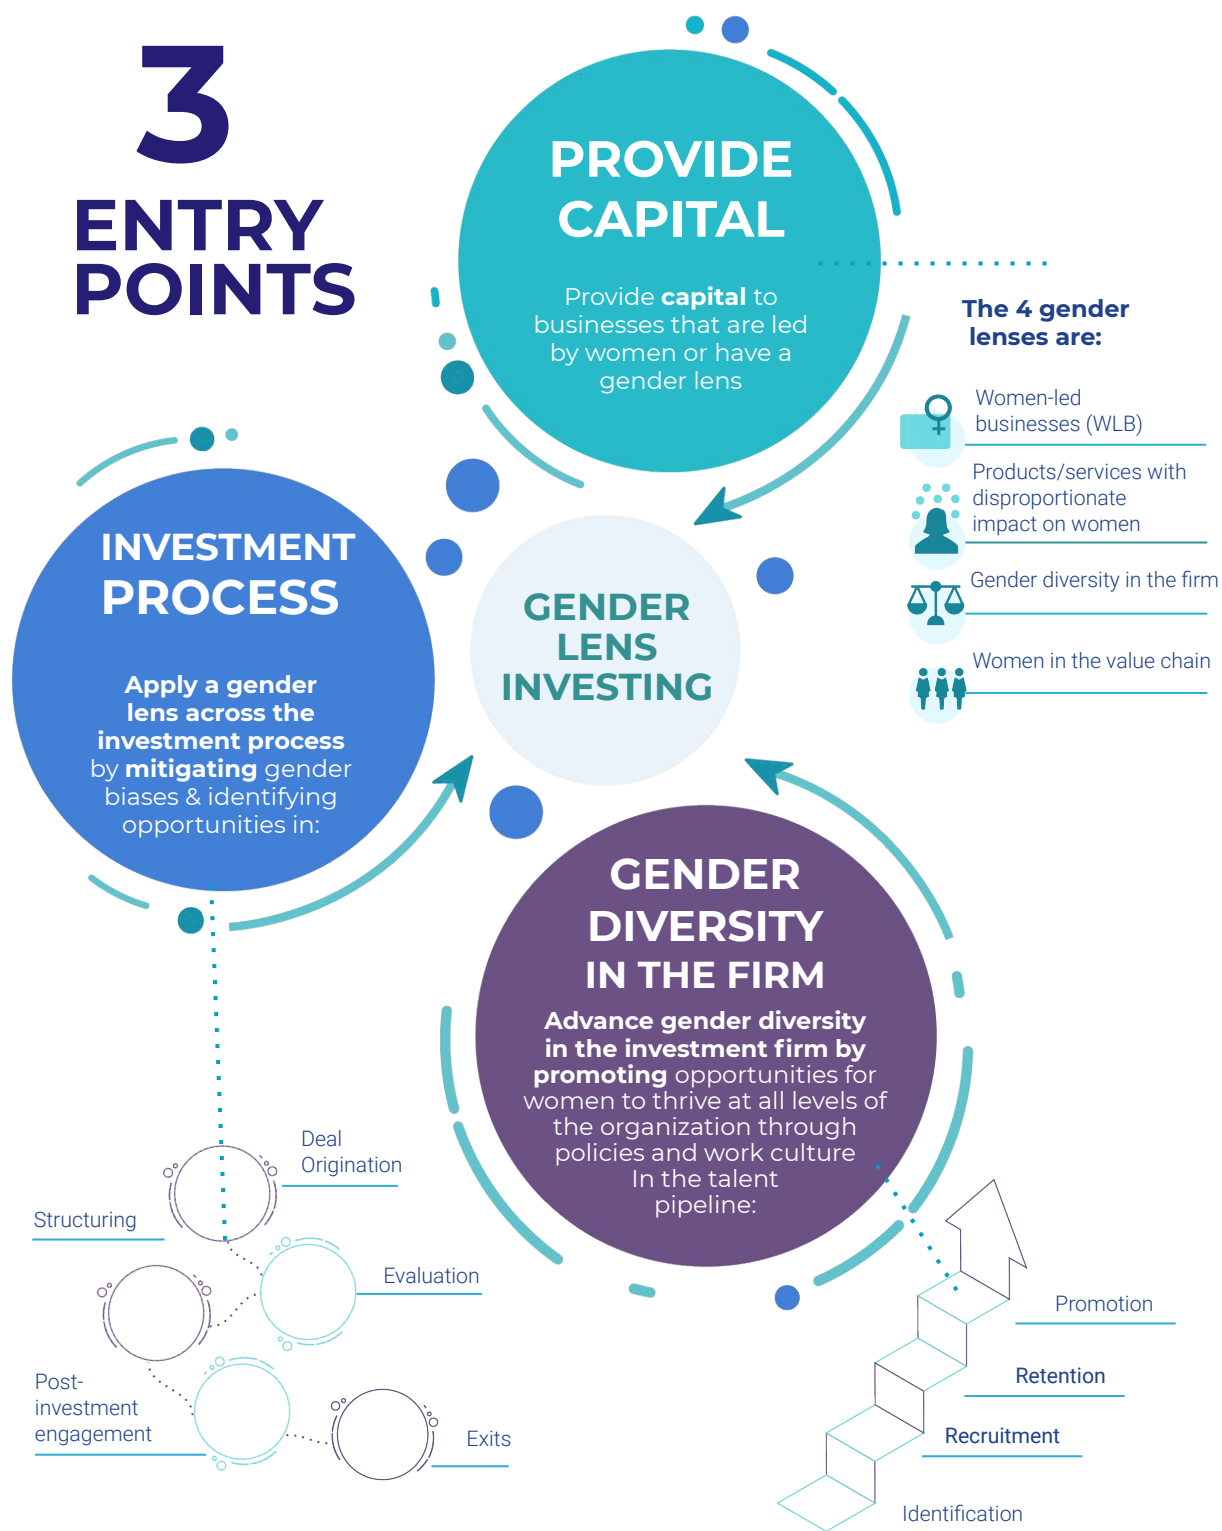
3 ENTRY POINTS

PROVIDE CAPITAL

Provide **capital** to businesses that are led by women or have a gender lens

The 4 gender lenses are:

Women-led businesses (WLB)

Products/services with disproportionate impact on women

Gender diversity in the firm

Women in the value chain

INVESTMENT PROCESS

**Apply a gender lens across the investment process** by **mitigating** gender biases & identifying opportunities in:

GENDER LENS INVESTING

GENDER DIVERSITY IN THE FIRM

**Advance gender diversity in the investment firm by promoting** opportunities for women to thrive at all levels of the organization through policies and work culture In the talent pipeline:

Deal Origination

Structuring

Evaluation

Post-investment engagement

Exits

Promotion

Retention

Recruitment

Identification